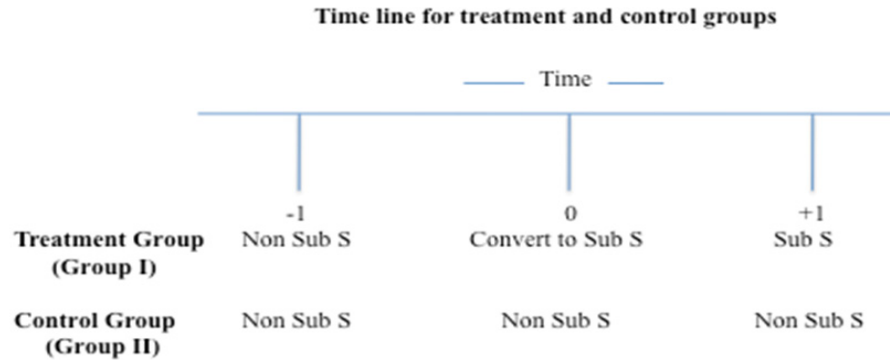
Time line for treatment and control groups

Time

| | -1 | 0 | +1 |
|---|---|---|---|
| Treatment Group (Group I) | Non Sub S | Convert to Sub S | Sub S |
| Control Group (Group II) | Non Sub S | Non Sub S | Non Sub S |